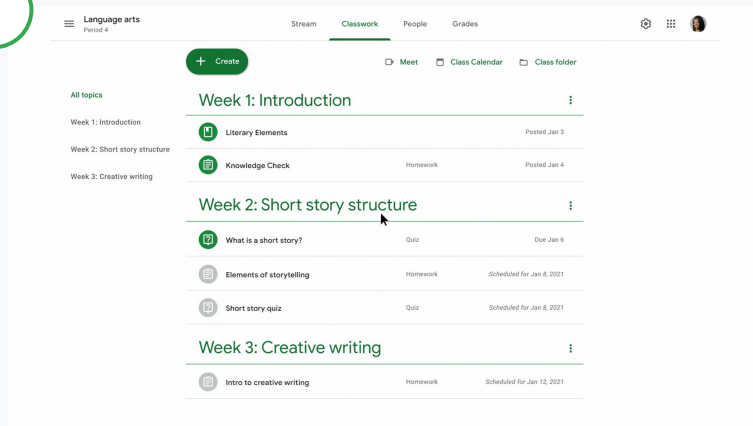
Language arts
Period 4

Stream Classwork People Grades

Create

Meet Class Calendar Class folder

All topics
Week 1: Introduction
Week 2: Short story structure
Week 3: Creative writing

Week 1: Introduction

Literary Elements Posted Jan 3

Knowledge Check Homework Posted Jan 4

Week 2: Short story structure

What is a short story? Quiz Due Jan 6

Elements of storytelling Homework Scheduled for Jan 8, 2021

Short story quiz Quiz Scheduled for Jan 8, 2021

Week 3: Creative writing

Intro to creative writing Homework Scheduled for Jan 12, 2021